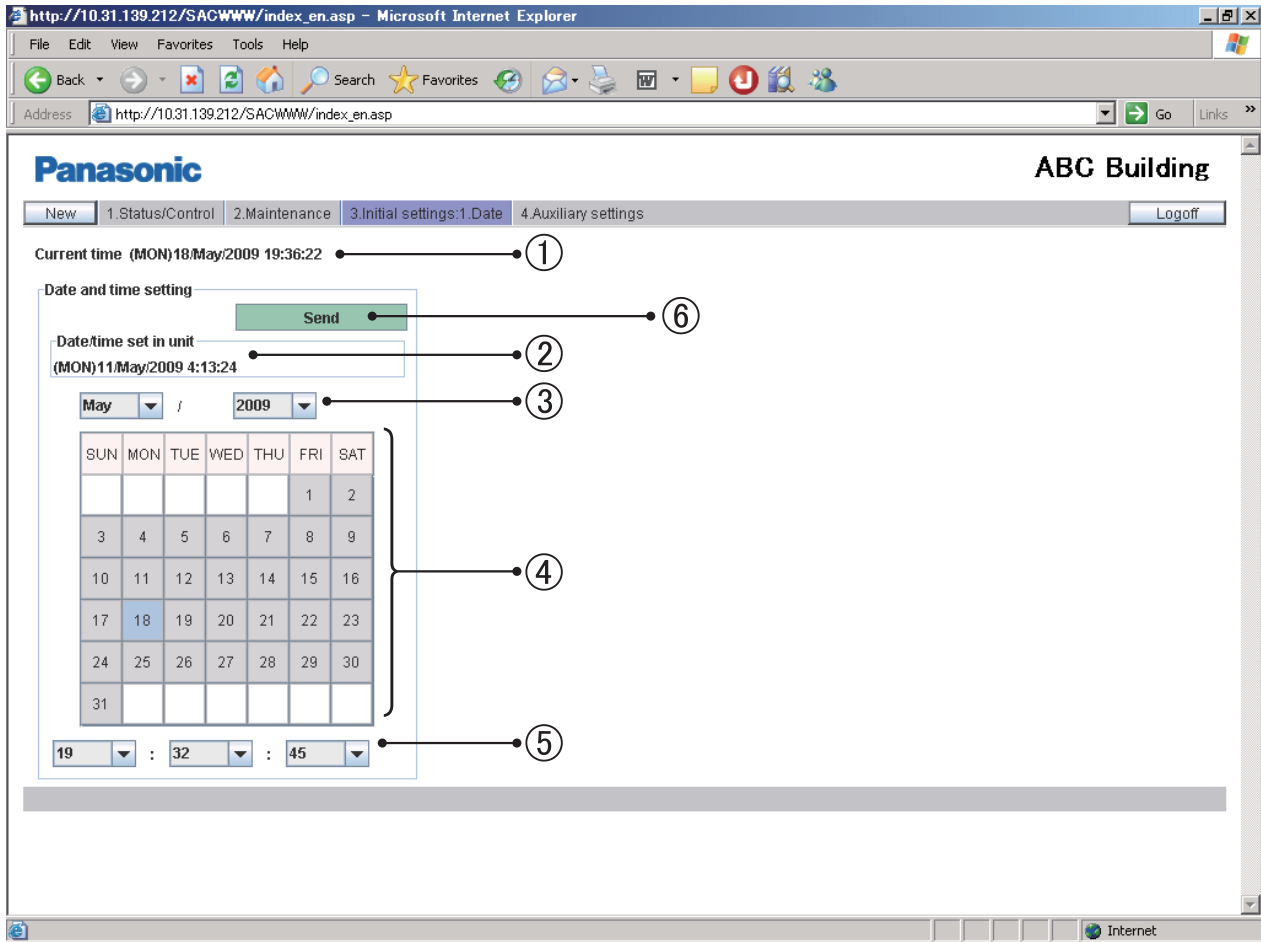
http://10.31.139.212/SACWWW/index_en.asp - Microsoft Internet Explorer

File Edit View Favorites Tools Help

Back Search Favorites

Address http://10.31.139.212/SACWWW/index_en.asp Go Links

Panasonic

ABC Building

New 1.Status/Control 2.Maintenance 3.Initial settings:1.Date 4.Auxiliary settings Logoff

Current time (MON)18/May/2009 19:36:22 ①

Date and time setting

Send ⑥

Date/time set in unit

(MON)11/May/2009 4:13:24 ②

May / 2009 ③

| SUN | MON | TUE | WED | THU | FRI | SAT |
|---|---|---|---|---|---|---|
| | | | | | 1 | 2 |
| 3 | 4 | 5 | 6 | 7 | 8 | 9 |
| 10 | 11 | 12 | 13 | 14 | 15 | 16 |
| 17 | 18 | 19 | 20 | 21 | 22 | 23 |
| 24 | 25 | 26 | 27 | 28 | 29 | 30 |
| 31 | | | | | | |

④

19 : 32 : 45 ⑤

Internet